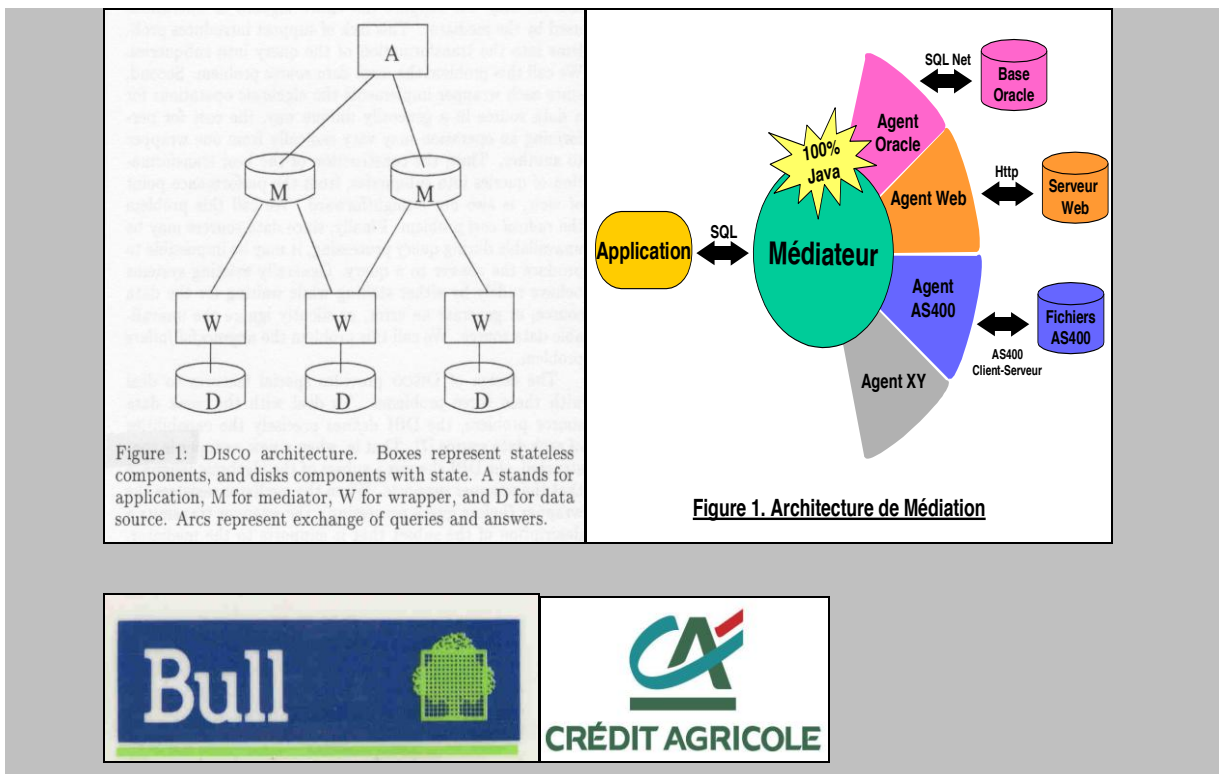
A

M

M

W

W

W

D

D

D

Figure 1: DISCO architecture. Boxes represent stateless components, and disks components with state. A stands for application, M for mediator, W for wrapper, and D for data source. Arcs represent exchange of queries and answers.

SQL Net

Base Oracle

Agent Oracle

100% Java

Http

Agent Web

Serveur Web

Application

SQL

Médiateur

Agent AS400

Fichiers AS400

AS400 Client-Serveur

Agent XY

Figure 1. Architecture de Médiation

Bull

CRÉDIT AGRICOLE